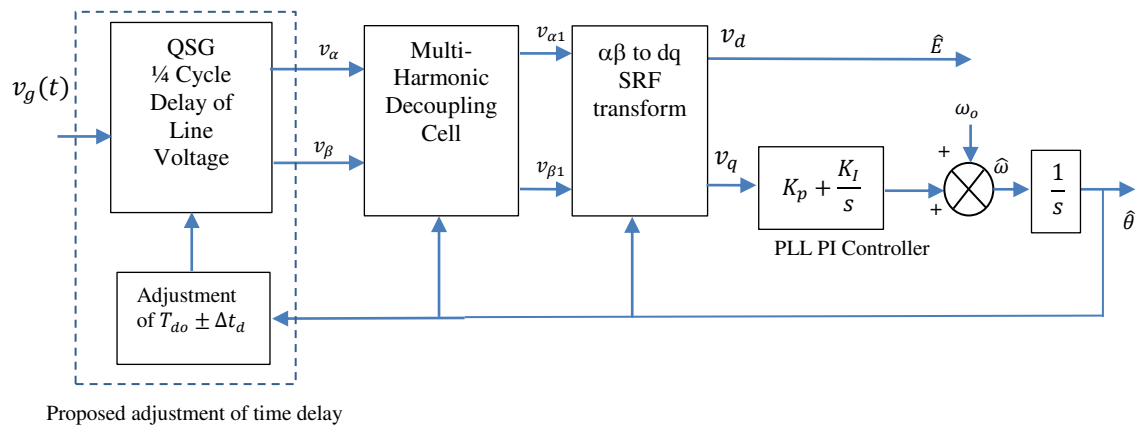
$v_g(t)$

QSG ¼ Cycle Delay of Line Voltage

$v_\alpha$

$v_\beta$

Multi-Harmonic Decoupling Cell

$v_{\alpha 1}$

$v_{\beta 1}$

αβ to dq SRF transform

$v_d$

$\hat{E}$

$v_q$

$K_p + \frac{K_I}{s}$

PLL PI Controller

$\omega_o$

+

+

$\hat{\omega}$

$\frac{1}{s}$

$\hat{\theta}$

Adjustment of $T_{do} \pm \Delta t_d$

Proposed adjustment of time delay